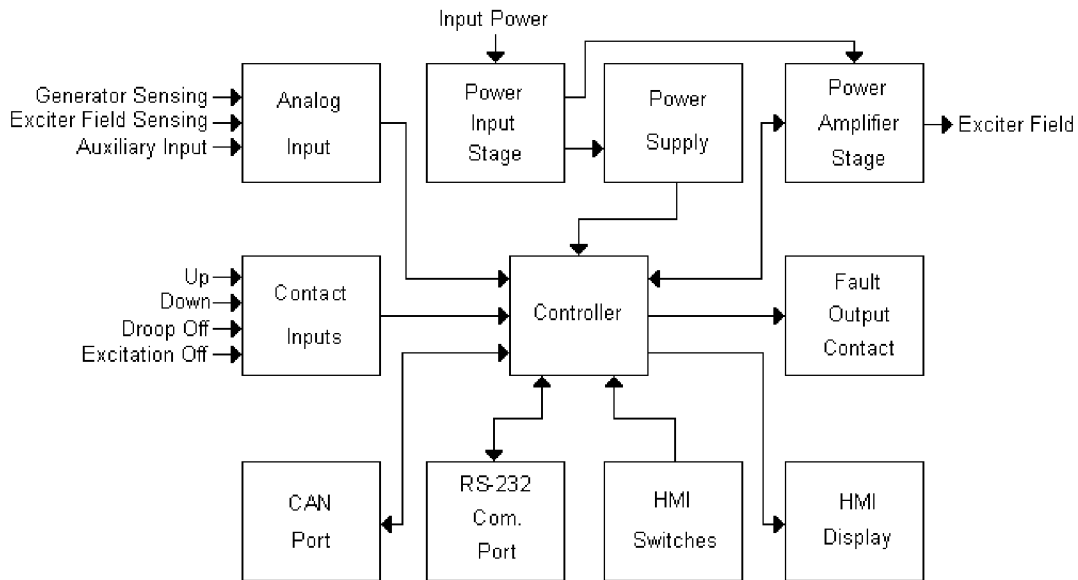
Input Power

Generator Sensing
Exciter Field Sensing
Auxiliary Input

Analog Input

Power Input Stage

Power Supply

Power Amplifier Stage

Exciter Field

Up
Down
Droop Off
Excitation Off

Contact Inputs

Controller

Fault Output Contact

CAN Port

RS-232 Com. Port

HMI Switches

HMI Display